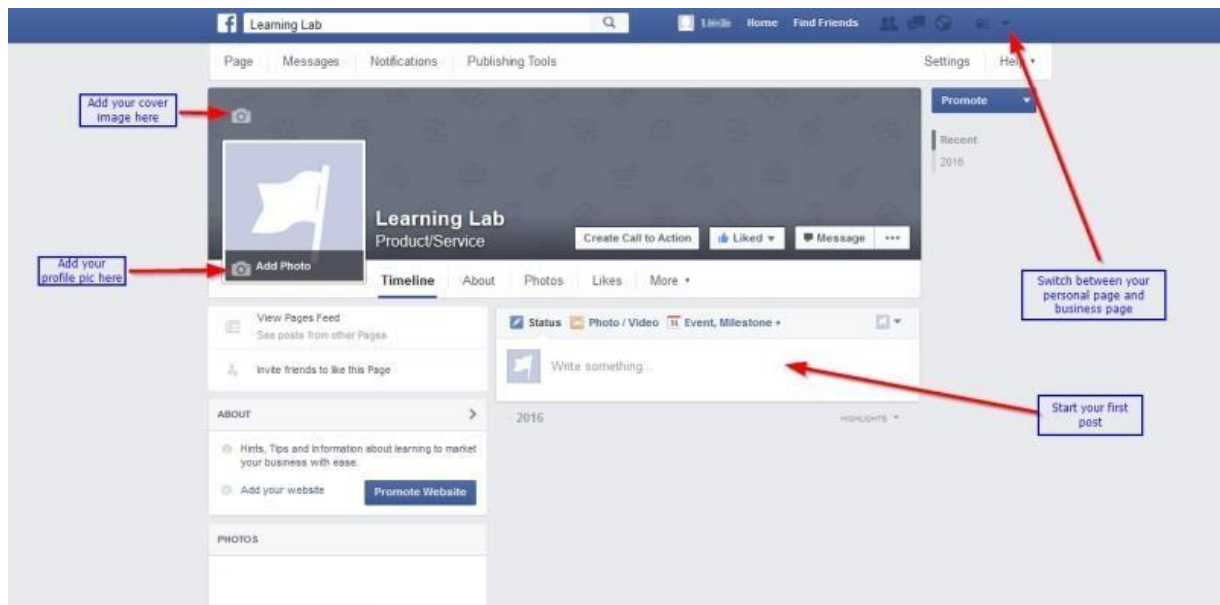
Learning Lab

Lielle Home Find Friends

Page Messages Notifications Publishing Tools

Settings Hel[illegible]

Add your cover image here

Promote

Recent

2016

Learning Lab

Product/Service

Create Call to Action

Liked

Message

Add your profile pic here

Add Photo

Timeline About Photos Likes More

Switch between your personal page and business page

View Pages Feed

See posts from other Pages

Invite friends to like this Page

Status Photo / Video Event, Milestone

Write something...

Start your first post

ABOUT

2016

HIGHLIGHTS

Hints, Tips and Information about learning to market your business with ease.

Add your website

Promote Website

PHOTOS